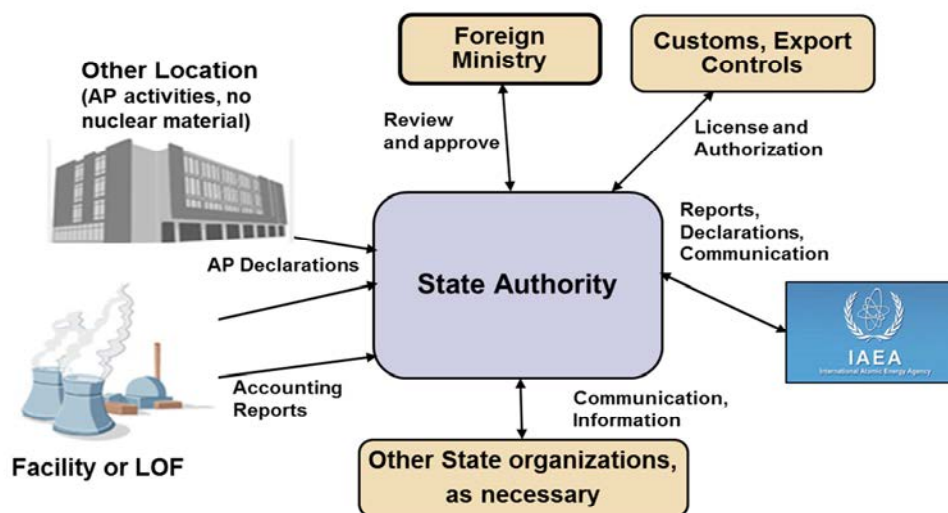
Foreign Ministry

Customs, Export Controls

Other Location (AP activities, no nuclear material)

Review and approve

License and Authorization

Reports, Declarations, Communication

AP Declarations

State Authority

IAEA
International Atomic Energy Agency

Accounting Reports

Communication, Information

Facility or LOF

Other State organizations, as necessary